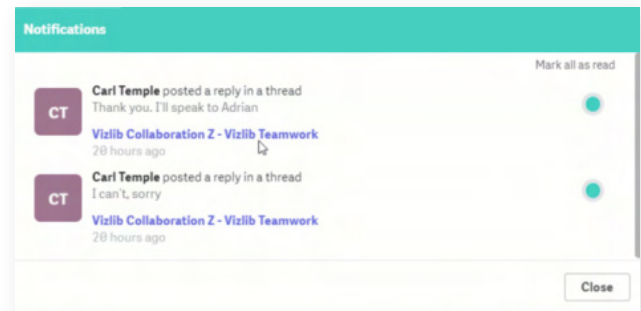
Notifications

Mark all as read

CT

Carl Temple posted a reply in a thread
Thank you. I'll speak to Adrian
Vizlib Collaboration Z - Vizlib Teamwork
20 hours ago

CT

Carl Temple posted a reply in a thread
I can't, sorry
Vizlib Collaboration Z - Vizlib Teamwork
20 hours ago

Close